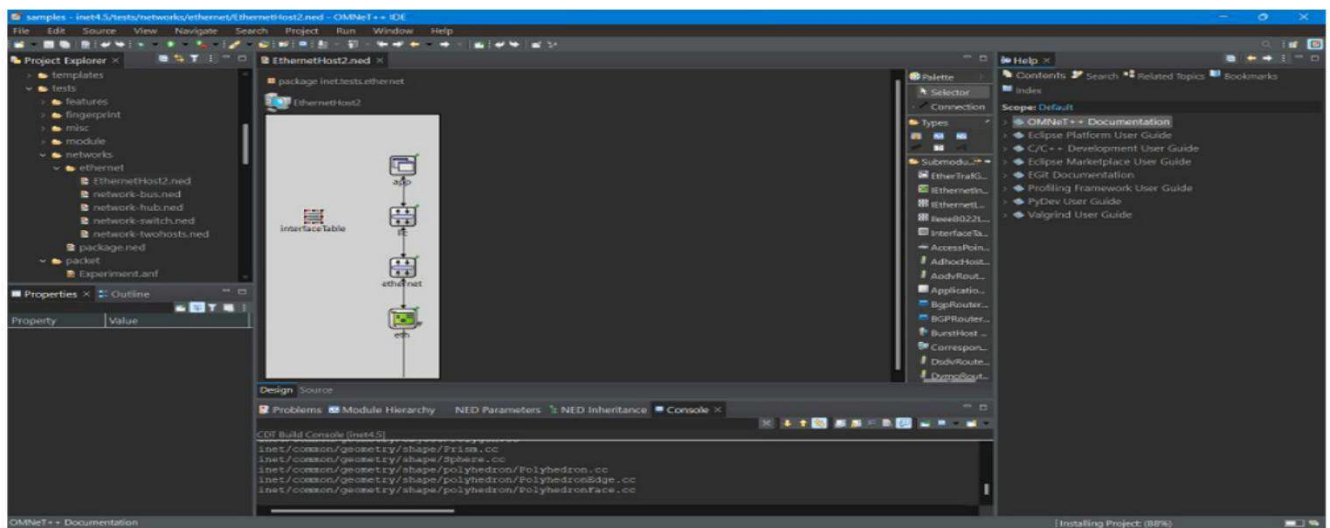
samples - inet4.5/tests/networks/ethernet/EthernetHost2.ned - OMNeT++ IDE

File Edit Source View Navigate Search Project Run Window Help

Project Explorer ×

templates
tests
features
fingerprint
misc
module
networks
ethernet
EthernetHost2.ned
network-bus.ned
network-hub.ned
network-switch.ned
network-twohosts.ned
package.ned
packet
Experiment.anf

Properties × Outline

| Property | Value |
|---|---|

EthernetHost2.ned ×

package inet.tests.ethernet

EthernetHost2

interfaceTable

app

llc

ethernet

eth

Design Source

Palette
Selector
Connection
Types
Submodu...
EtherTrafG...
IEthernetIn...
IEthernetL...
Ieee8022L...
InterfaceTa...
AccessPoin...
AdhocHost...
AodvRout...
Applicatio...
BgpRouter...
BGPRouter...
BurstHost ...
Correspon...
DsdvRoute...
DymoRout...

Problems Module Hierarchy NED Parameters NED Inheritance Console ×

CDT Build Console [inet4.5]
inet/common/geometry/shape/Prism.cc
inet/common/geometry/shape/Sphere.cc
inet/common/geometry/shape/polyhedron/Polyhedron.cc
inet/common/geometry/shape/polyhedron/PolyhedronEdge.cc
inet/common/geometry/shape/polyhedron/PolyhedronFace.cc

Help ×

Contents Search Related Topics Bookmarks
Index

Scope: Default

OMNeT++ Documentation
Eclipse Platform User Guide
C/C++ Development User Guide
Eclipse Marketplace User Guide
EGit Documentation
Profiling Framework User Guide
PyDev User Guide
Valgrind User Guide

OMNeT++ Documentation

Installing Project: (88%)